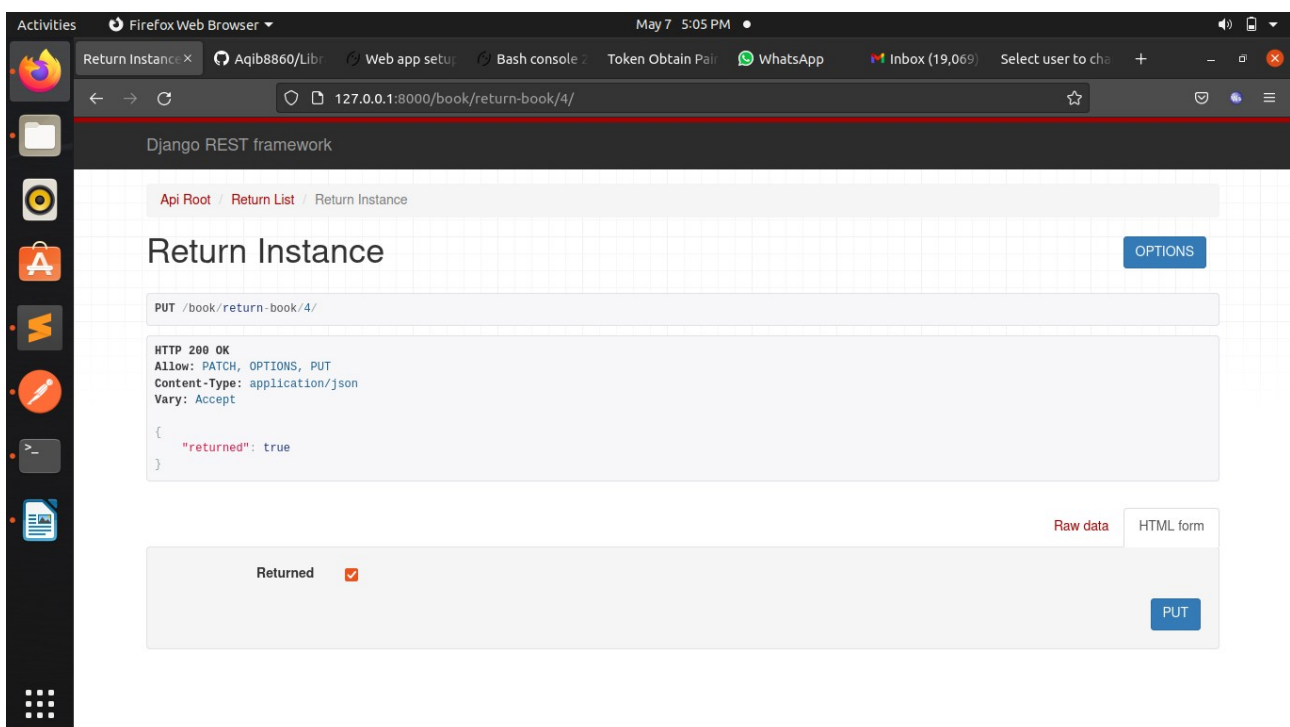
Activities Firefox Web Browser May 7 5:05 PM

Return Instance × Aqib8860/Libr Web app setup Bash console 2 Token Obtain Pair WhatsApp Inbox (19,069) Select user to cha +

127.0.0.1:8000/book/return-book/4/

Django REST framework

Api Root / Return List / Return Instance

Return Instance

OPTIONS

PUT /book/return-book/4/

HTTP 200 OK
Allow: PATCH, OPTIONS, PUT
Content-Type: application/json
Vary: Accept

{
"returned": true
}

Raw data HTML form

Returned

PUT